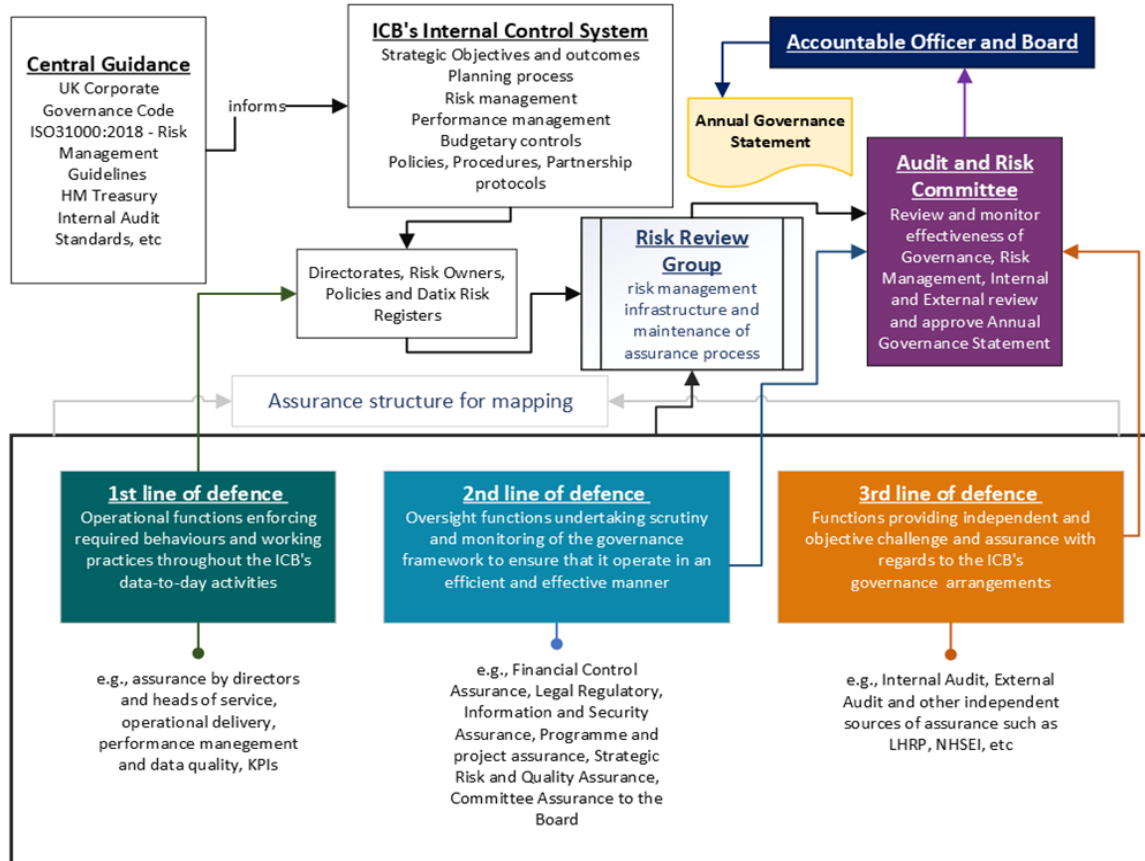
Central Guidance
UK Corporate Governance Code
ISO31000:2018 - Risk Management Guidelines
HM Treasury Internal Audit Standards, etc

informs

ICB's Internal Control System
Strategic Objectives and outcomes
Planning process
Risk management
Performance management
Budgetary controls
Policies, Procedures, Partnership protocols

Accountable Officer and Board

Annual Governance Statement

Audit and Risk Committee
Review and monitor effectiveness of Governance, Risk Management, Internal and External review and approve Annual Governance Statement

Directorates, Risk Owners, Policies and Datix Risk Registers

Risk Review Group
risk management infrastructure and maintenance of assurance process

Assurance structure for mapping

1st line of defence
Operational functions enforcing required behaviours and working practices throughout the ICB's data-to-day activities

2nd line of defence
Oversight functions undertaking scrutiny and monitoring of the governance framework to ensure that it operate in an efficient and effective manner

3rd line of defence
Functions providing independent and objective challenge and assurance with regards to the ICB's governance arrangements

e.g., assurance by directors and heads of service, operational delivery, performance manegement and data quality, KPIs

e.g., Financial Control Assurance, Legal Regulatory, Information and Security Assurance, Programme and project assurance, Strategic Risk and Quality Assurance, Committee Assurance to the Board

e.g., Internal Audit, External Audit and other independent sources of assurance such as LHRP, NHSEI, etc